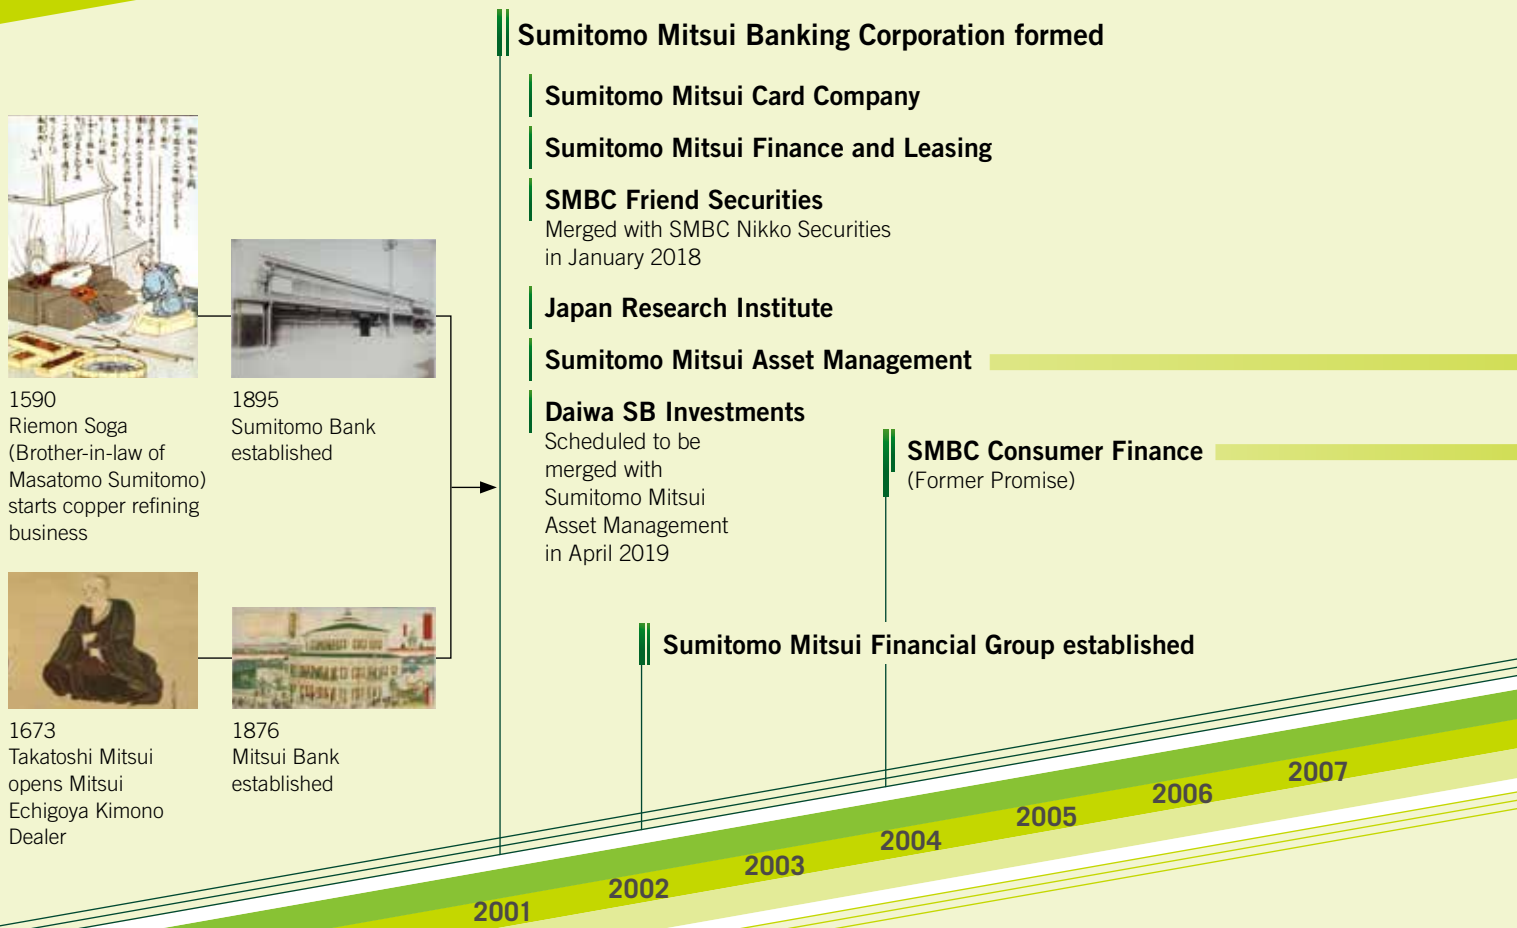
1590
Riemon Soga (Brother-in-law of Masatomo Sumitomo) starts copper refining business

1895
Sumitomo Bank established

1673
Takatoshi Mitsui opens Mitsui Echigoya Kimono Dealer

1876
Mitsui Bank established

Sumitomo Mitsui Banking Corporation formed

Sumitomo Mitsui Card Company

Sumitomo Mitsui Finance and Leasing

SMBC Friend Securities
Merged with SMBC Nikko Securities in January 2018

Japan Research Institute

Sumitomo Mitsui Asset Management

Daiwa SB Investments
Scheduled to be merged with Sumitomo Mitsui Asset Management in April 2019

SMBC Consumer Finance
(Former Promise)

Sumitomo Mitsui Financial Group established

2001
2002
2003
2004
2005
2006
2007